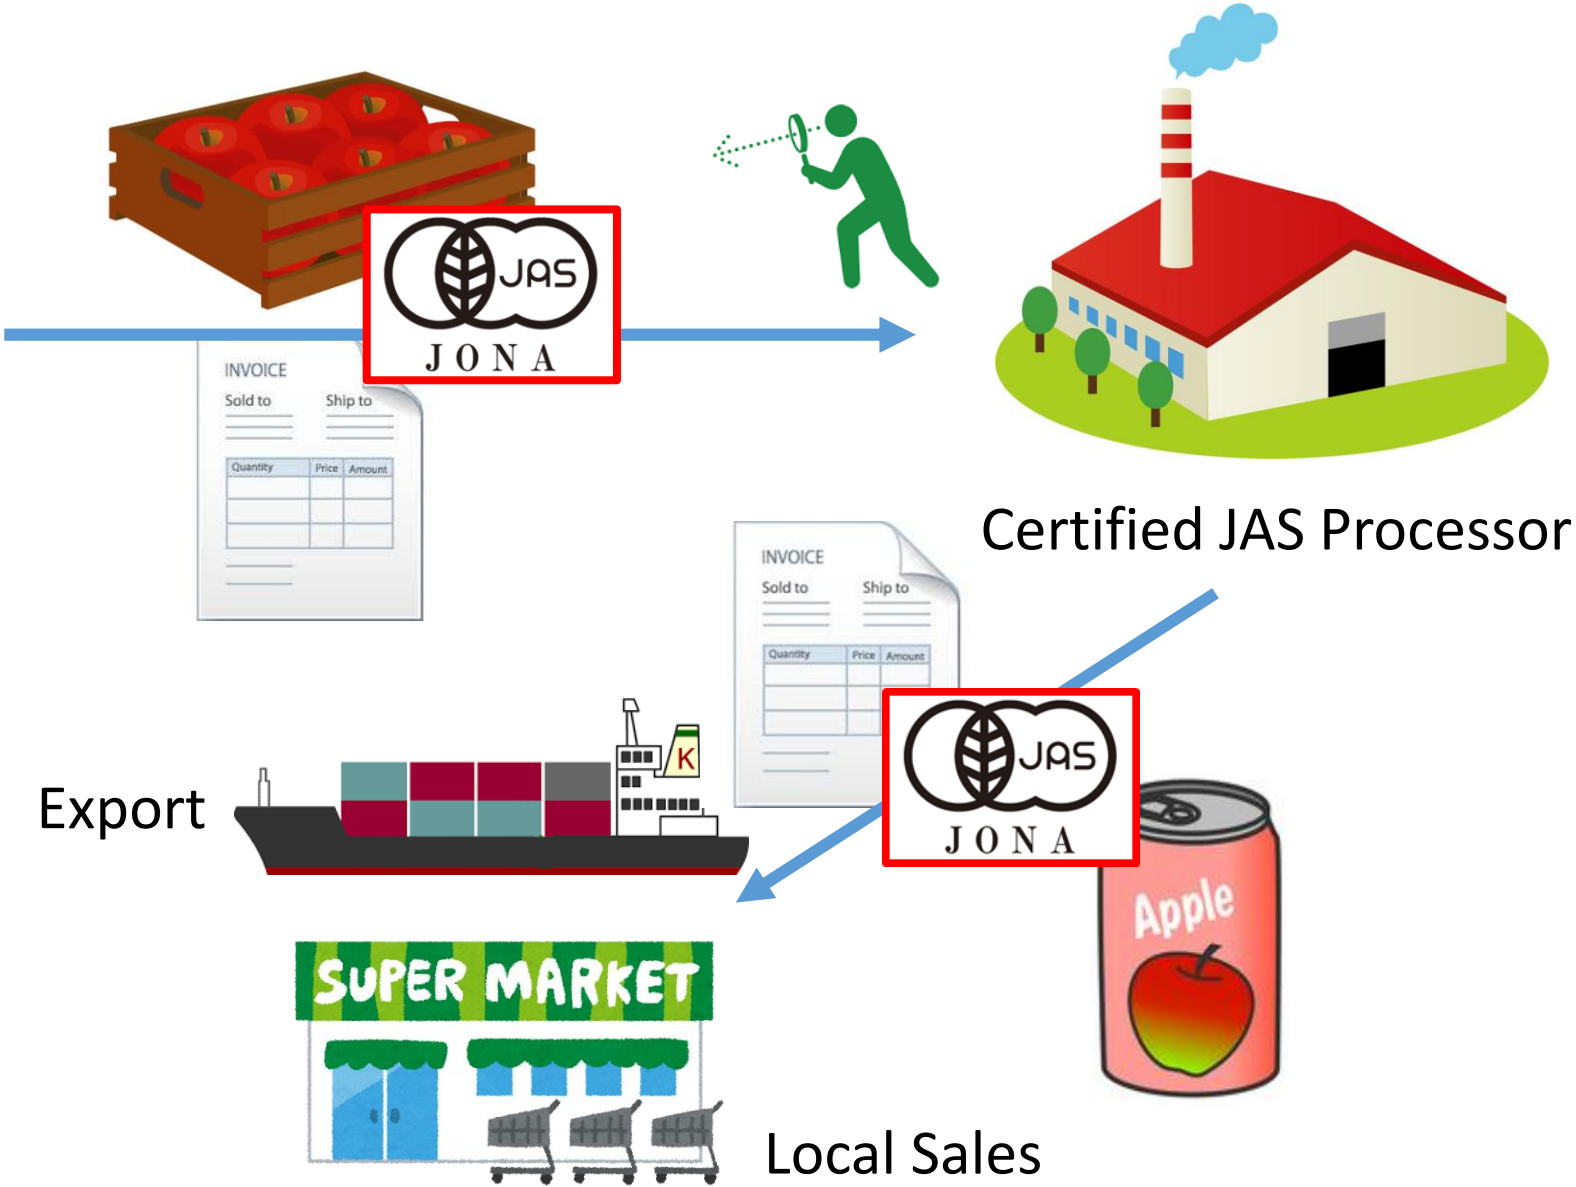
JAS
JONA

INVOICE
Sold to
Ship to

| Quantity | Price | Amount |
|---|---|---|
| | | |

Certified JAS Processor

INVOICE
Sold to
Ship to

| Quantity | Price | Amount |
|---|---|---|
| | | |

JAS
JONA

K

Export

Apple

SUPER MARKET

Local Sales